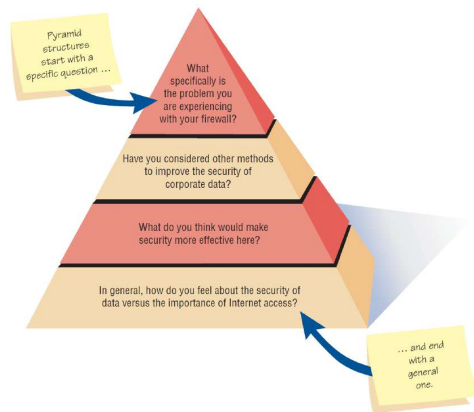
Pyramid structures start with a specific question ...

What specifically is the problem you are experiencing with your firewall?

Have you considered other methods to improve the security of corporate data?

What do you think would make security more effective here?

In general, how do you feel about the security of data versus the importance of Internet access?

... and end with a general one.